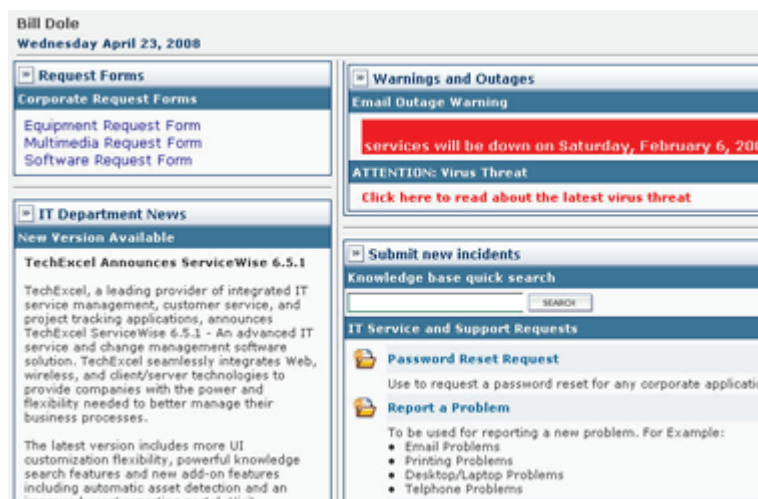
Bill Dole
Wednesday April 23, 2008

Request Forms
Corporate Request Forms

Equipment Request Form
Multimedia Request Form
Software Request Form

IT Department News
New Version Available

TechExcel Announces ServiceWise 6.5.1

TechExcel, a leading provider of integrated IT service management, customer service, and project tracking applications, announces TechExcel ServiceWise 6.5.1 - An advanced IT service and change management software solution. TechExcel seamlessly integrates Web, wireless, and client/server technologies to provide companies with the power and flexibility needed to better manage their business processes.

The latest version includes more UI customization flexibility, powerful knowledge search features and new add-on features including automatic asset detection and an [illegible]

Warnings and Outages
Email Outage Warning

services will be down on Saturday, February 6, 20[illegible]

ATTENTION: Virus Threat

Click here to read about the latest virus threat

Submit new incidents
Knowledge base quick search

SEARCH

IT Service and Support Requests

Password Reset Request

Use to request a password reset for any corporate applicati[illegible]

Report a Problem

To be used for reporting a new problem. For Example:
• Email Problems
• Printing Problems
• Desktop/Laptop Problems
• Telphone Problems